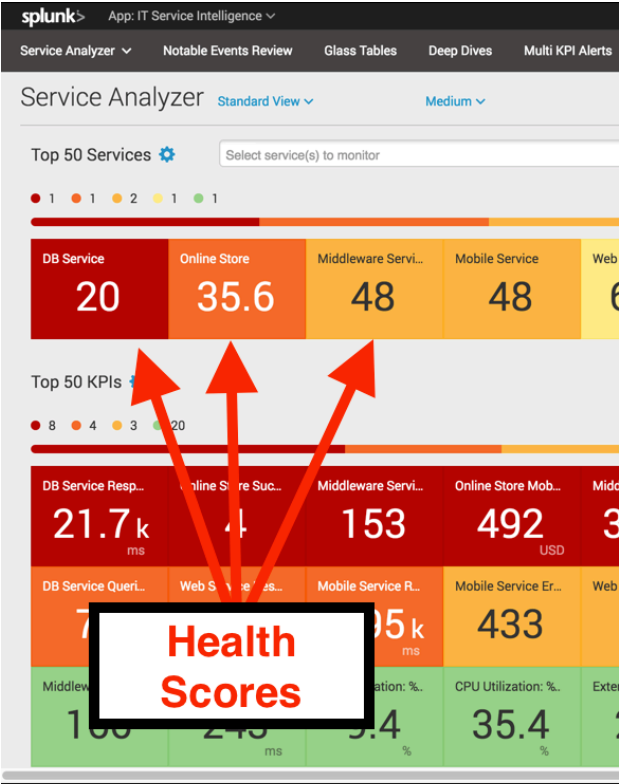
splunk> App: IT Service Intelligence

Service Analyzer Notable Events Review Glass Tables Deep Dives Multi KPI Alerts

Service Analyzer Standard View Medium

Top 50 Services

Select service(s) to monitor

1 1 2 1 1

DB Service 20
Online Store 35.6
Middleware Servi... 48
Mobile Service 48
Web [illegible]

Top 50 KPIs

8 4 3 20

DB Service Resp... 21.7 k ms
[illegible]nline Store Suc... 4
Middleware Servi... 153
Online Store Mob... 492 USD
Mid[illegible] 3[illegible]

DB Service Queri... 7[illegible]
Web S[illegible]vice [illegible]es...
Mobile Service R... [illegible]5 k ms
Mobile Service Er... 433
Web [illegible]

Middlew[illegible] 1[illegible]
2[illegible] ms
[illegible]ilization: %... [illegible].4 %
CPU Utilization: %... 35.4 %
Exte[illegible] 2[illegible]

Health Scores